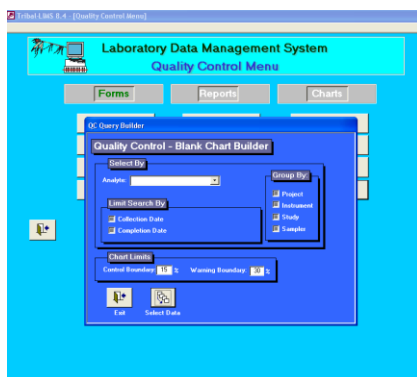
Tribal-LIMS R.4 - [Quality Control Menu]

Laboratory Data Management System
Quality Control Menu

Forms
Reports
Charts

QC Query Builder

Quality Control - Blank Chart Builder

Select By
Analyte:

Limit Search By
Collection Date
Completion Date

Group By:
Project
Instrument
Study
Sampler

Chart Limits
Control Boundary 15 %
Warning Boundary 30 %

Exit
Select Data